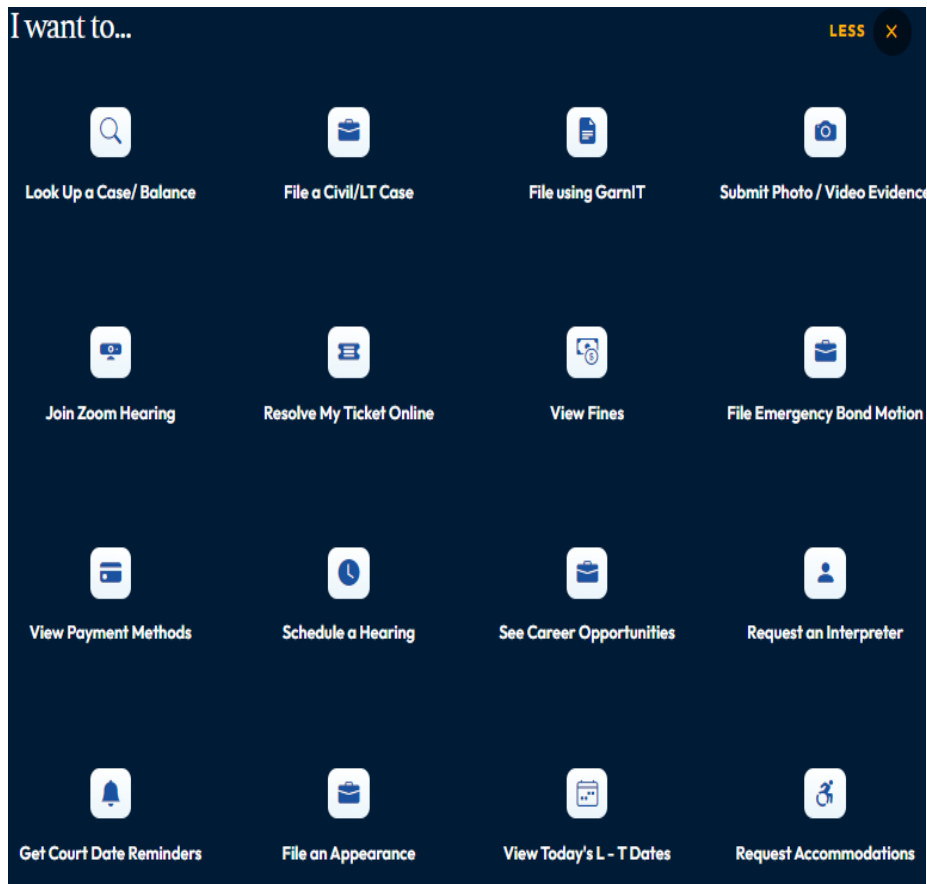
I want to...

LESS ×

Look Up a Case/ Balance

File a Civil/LT Case

File using GarnIT

Submit Photo / Video Evidenc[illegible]

Join Zoom Hearing

Resolve My Ticket Online

View Fines

File Emergency Bond Motion

View Payment Methods

Schedule a Hearing

See Career Opportunities

Request an Interpreter

Get Court Date Reminders

File an Appearance

View Today's L - T Dates

Request Accommodations